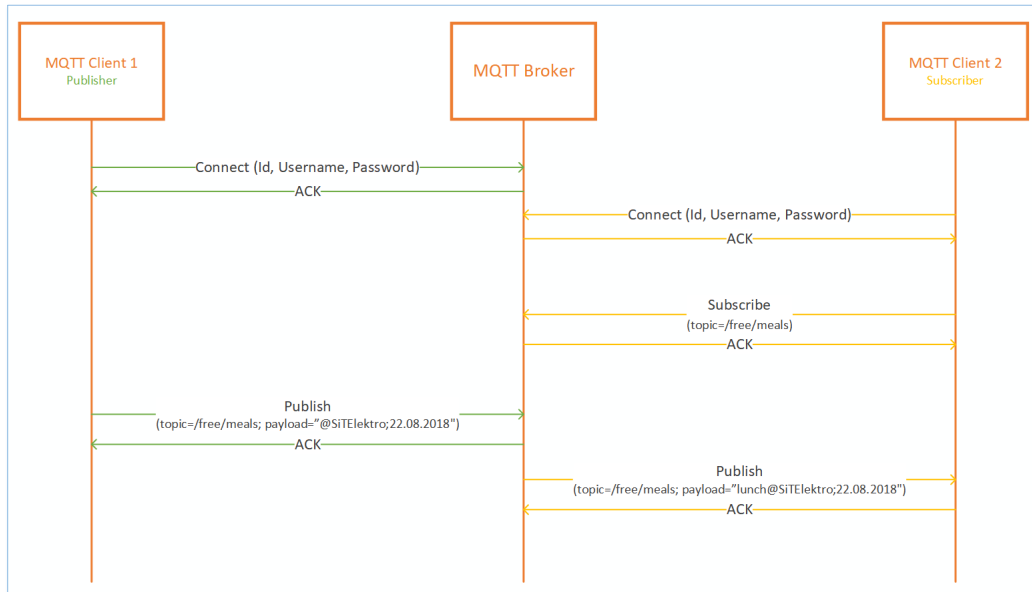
MQTT Client 1
Publisher

MQTT Broker

MQTT Client 2
Subscriber

Connect (Id, Username, Password)

ACK

Connect (Id, Username, Password)

ACK

Subscribe
(topic=/free/meals)

ACK

Publish
(topic=/free/meals; payload="@SiTElektro;22.08.2018")

ACK

Publish
(topic=/free/meals; payload="lunch@SiTElektro;22.08.2018")

ACK